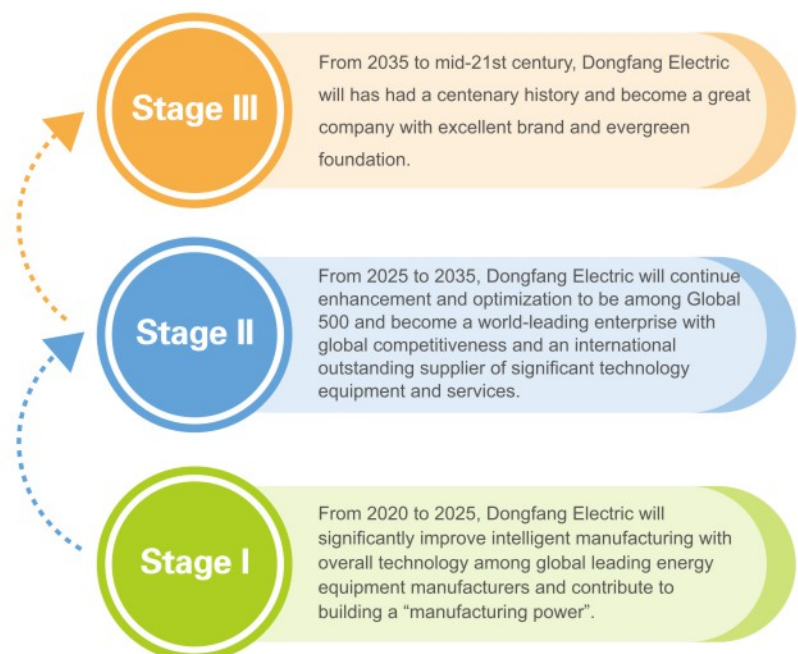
Stage III

From 2035 to mid-21st century, Dongfang Electric will has had a centenary history and become a great company with excellent brand and evergreen foundation.

Stage II

From 2025 to 2035, Dongfang Electric will continue enhancement and optimization to be among Global 500 and become a world-leading enterprise with global competitiveness and an international outstanding supplier of significant technology equipment and services.

Stage I

From 2020 to 2025, Dongfang Electric will significantly improve intelligent manufacturing with overall technology among global leading energy equipment manufacturers and contribute to building a “manufacturing power”.